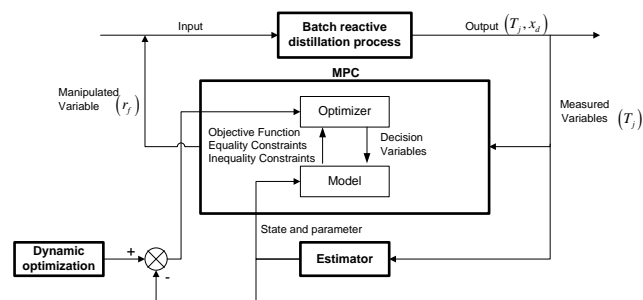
Input

Batch reactive distillation process

Output $(T_j, x_d)$

MPC

Manipulated Variable $(r_f)$

Optimizer

Objective Function
Equality Constraints
Inequality Constraints

Decision Variables

Model

Measured Variables $(T_j)$

State and parameter

Dynamic optimization

+

-

Estimator